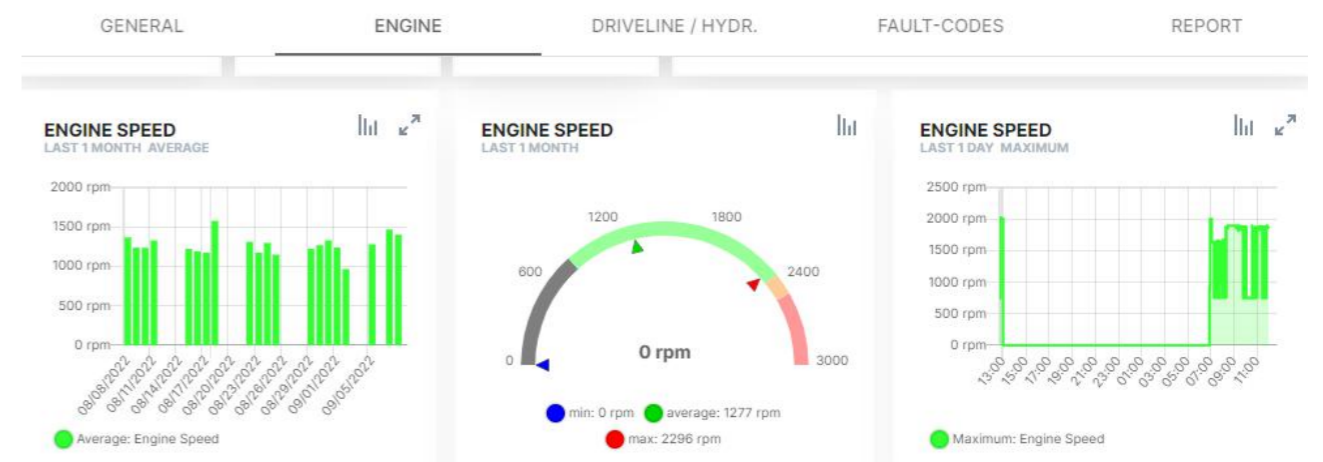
GENERAL ENGINE DRIVELINE / HYDR. FAULT-CODES REPORT

ENGINE SPEED
LAST 1 MONTH AVERAGE

2000 rpm
1500 rpm
1000 rpm
500 rpm
0 rpm

08/08/2022
08/11/2022
08/14/2022
08/17/2022
08/20/2022
08/23/2022
08/26/2022
08/29/2022
09/01/2022
09/05/2022

Average: Engine Speed

ENGINE SPEED
LAST 1 MONTH

1200
1800
600
2400
0
3000
0 rpm

min: 0 rpm
average: 1277 rpm
max: 2296 rpm

ENGINE SPEED
LAST 1 DAY MAXIMUM

2500 rpm
2000 rpm
1500 rpm
1000 rpm
500 rpm
0 rpm

13:00
15:00
17:00
19:00
21:00
23:00
01:00
03:00
05:00
07:00
09:00
11:00

Maximum: Engine Speed